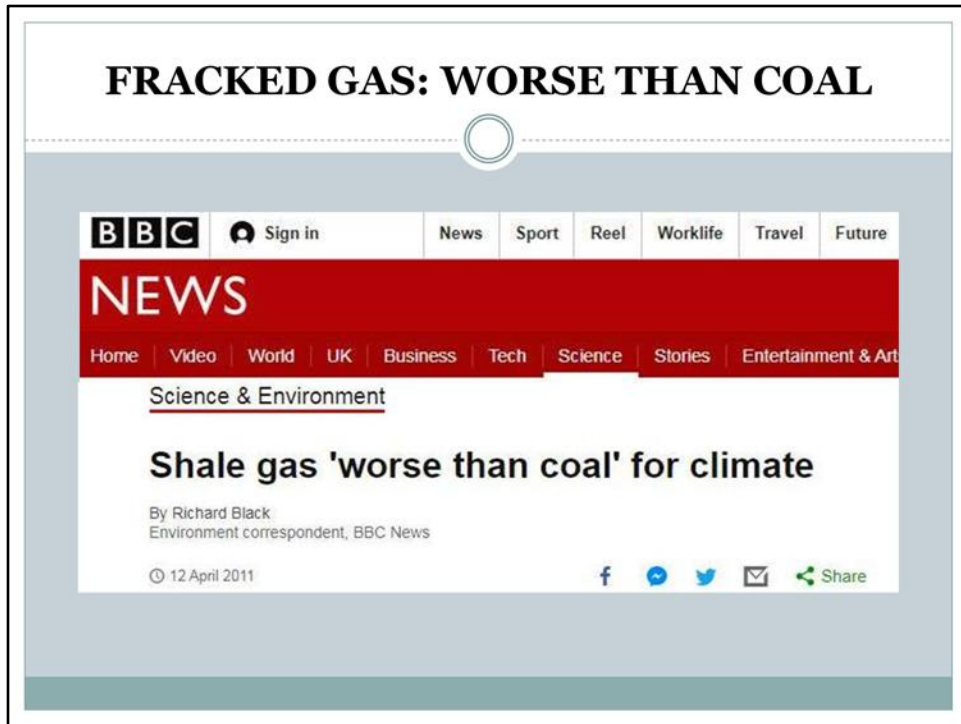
FRACKED GAS: WORSE THAN COAL

BBC Sign in News Sport Reel Worklife Travel Future

NEWS

Home Video World UK Business Tech Science Stories Entertainment & Art

Science & Environment

Shale gas 'worse than coal' for climate

By Richard Black
Environment correspondent, BBC News

12 April 2011

Share